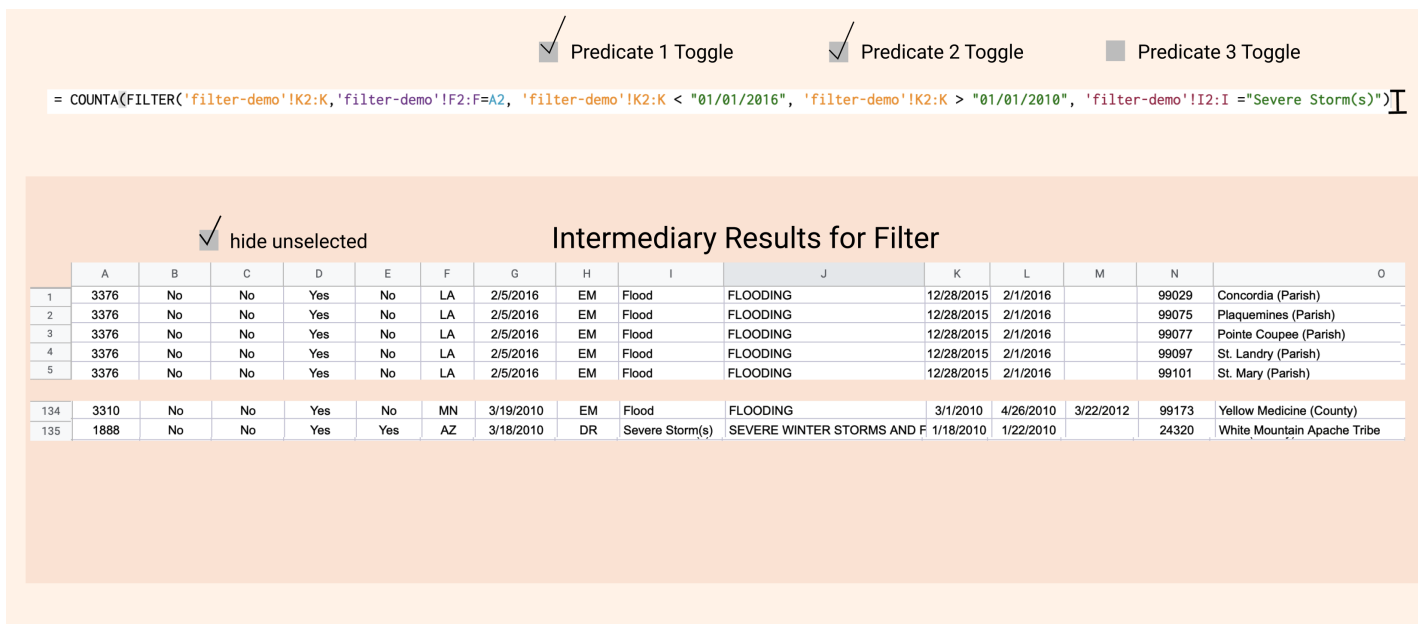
Predicate 1 Toggle Predicate 2 Toggle Predicate 3 Toggle

= COUNTA(FILTER('filter-demo'!K2:K,'filter-demo'!F2:F=A2, 'filter-demo'!K2:K < "01/01/2016", 'filter-demo'!K2:K > "01/01/2010", 'filter-demo'!I2:I ="Severe Storm(s)")

hide unselected

Intermediary Results for Filter

| | A | B | C | D | E | F | G | H | I | J | K | L | M | N | O |
|---|---|---|---|---|---|---|---|---|---|---|---|---|---|---|---|
| 1 | 3376 | No | No | Yes | No | LA | 2/5/2016 | EM | Flood | FLOODING | 12/28/2015 | 2/1/2016 | | 99029 | Concordia (Parish) |
| 2 | 3376 | No | No | Yes | No | LA | 2/5/2016 | EM | Flood | FLOODING | 12/28/2015 | 2/1/2016 | | 99075 | Plaquemines (Parish) |
| 3 | 3376 | No | No | Yes | No | LA | 2/5/2016 | EM | Flood | FLOODING | 12/28/2015 | 2/1/2016 | | 99077 | Pointe Coupee (Parish) |
| 4 | 3376 | No | No | Yes | No | LA | 2/5/2016 | EM | Flood | FLOODING | 12/28/2015 | 2/1/2016 | | 99097 | St. Landry (Parish) |
| 5 | 3376 | No | No | Yes | No | LA | 2/5/2016 | EM | Flood | FLOODING | 12/28/2015 | 2/1/2016 | | 99101 | St. Mary (Parish) |
| 134 | 3310 | No | No | Yes | No | MN | 3/19/2010 | EM | Flood | FLOODING | 3/1/2010 | 4/26/2010 | 3/22/2012 | 99173 | Yellow Medicine (County) |
| 135 | 1888 | No | No | Yes | Yes | AZ | 3/18/2010 | DR | Severe Storm(s) | SEVERE WINTER STORMS AND F | 1/18/2010 | 1/22/2010 | | 24320 | White Mountain Apache Tribe |